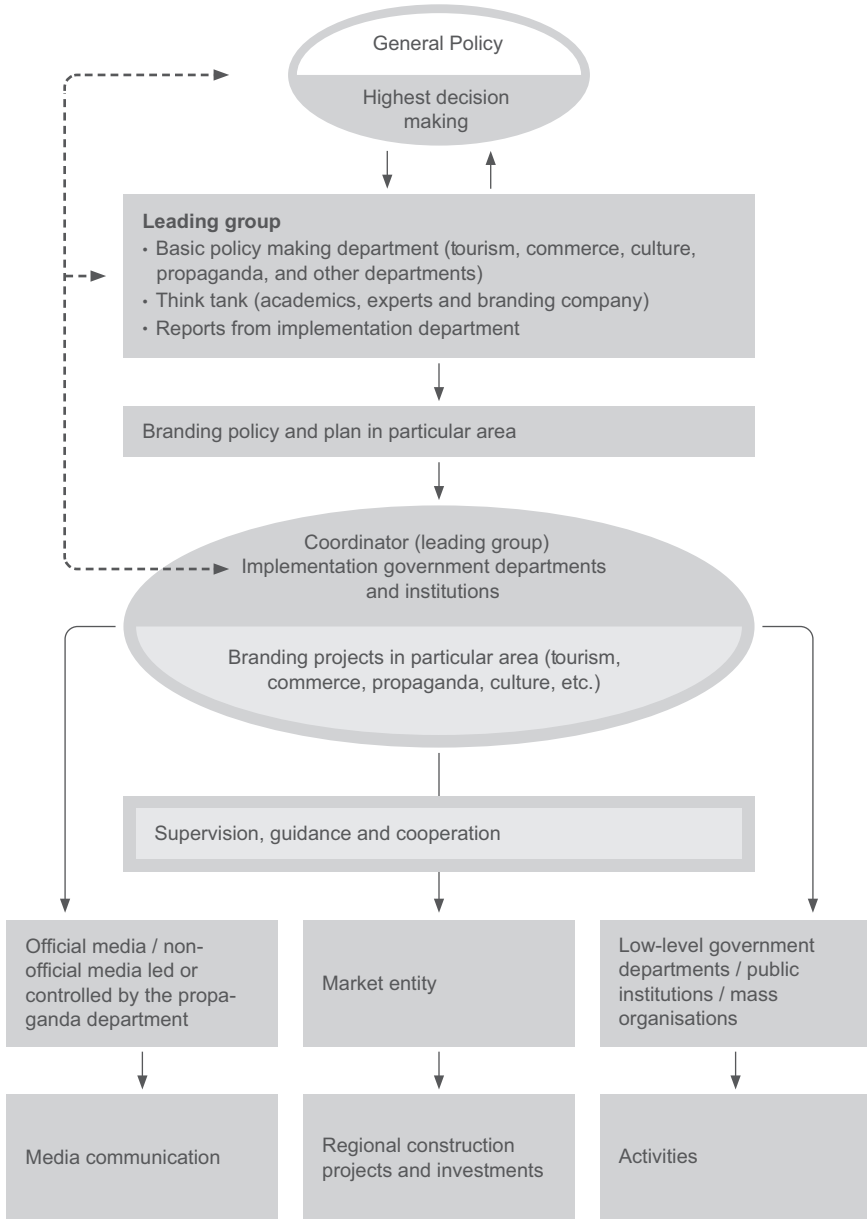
General Policy

Highest decision making

**Leading group**
• Basic policy making department (tourism, commerce, culture, propaganda, and other departments)
• Think tank (academics, experts and branding company)
• Reports from implementation department

Branding policy and plan in particular area

Coordinator (leading group)
Implementation government departments and institutions

Branding projects in particular area (tourism, commerce, propaganda, culture, etc.)

Supervision, guidance and cooperation

Official media / non-official media led or controlled by the propaganda department

Market entity

Low-level government departments / public institutions / mass organisations

Media communication

Regional construction projects and investments

Activities